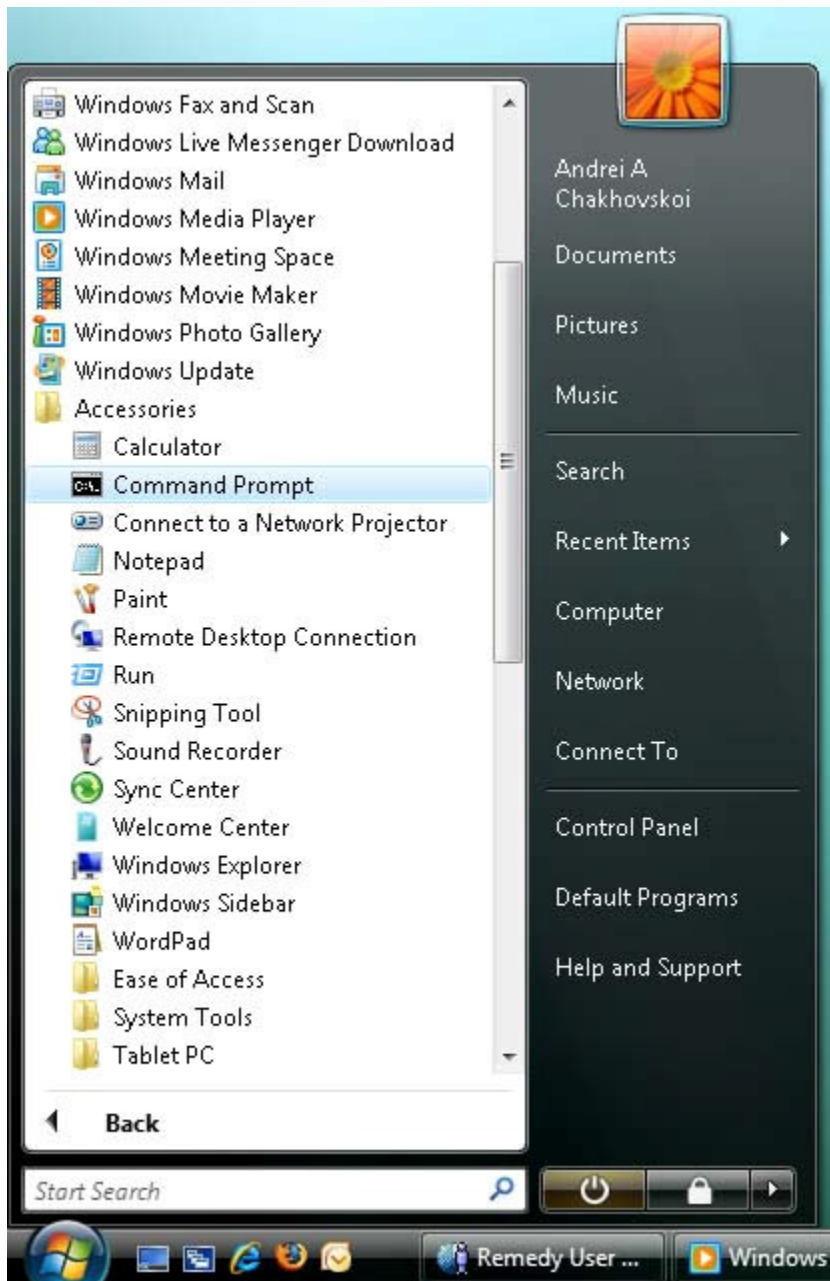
Windows Fax and Scan
Windows Live Messenger Download
Windows Mail
Windows Media Player
Windows Meeting Space
Windows Movie Maker
Windows Photo Gallery
Windows Update
Accessories
Calculator
Command Prompt
Connect to a Network Projector
Notepad
Paint
Remote Desktop Connection
Run
Snipping Tool
Sound Recorder
Sync Center
Welcome Center
Windows Explorer
Windows Sidebar
WordPad
Ease of Access
System Tools
Tablet PC

Back

Start Search

Andrei A Chakhovskoi
Documents
Pictures
Music
Search
Recent Items
Computer
Network
Connect To
Control Panel
Default Programs
Help and Support

Remedy User ...
Windows